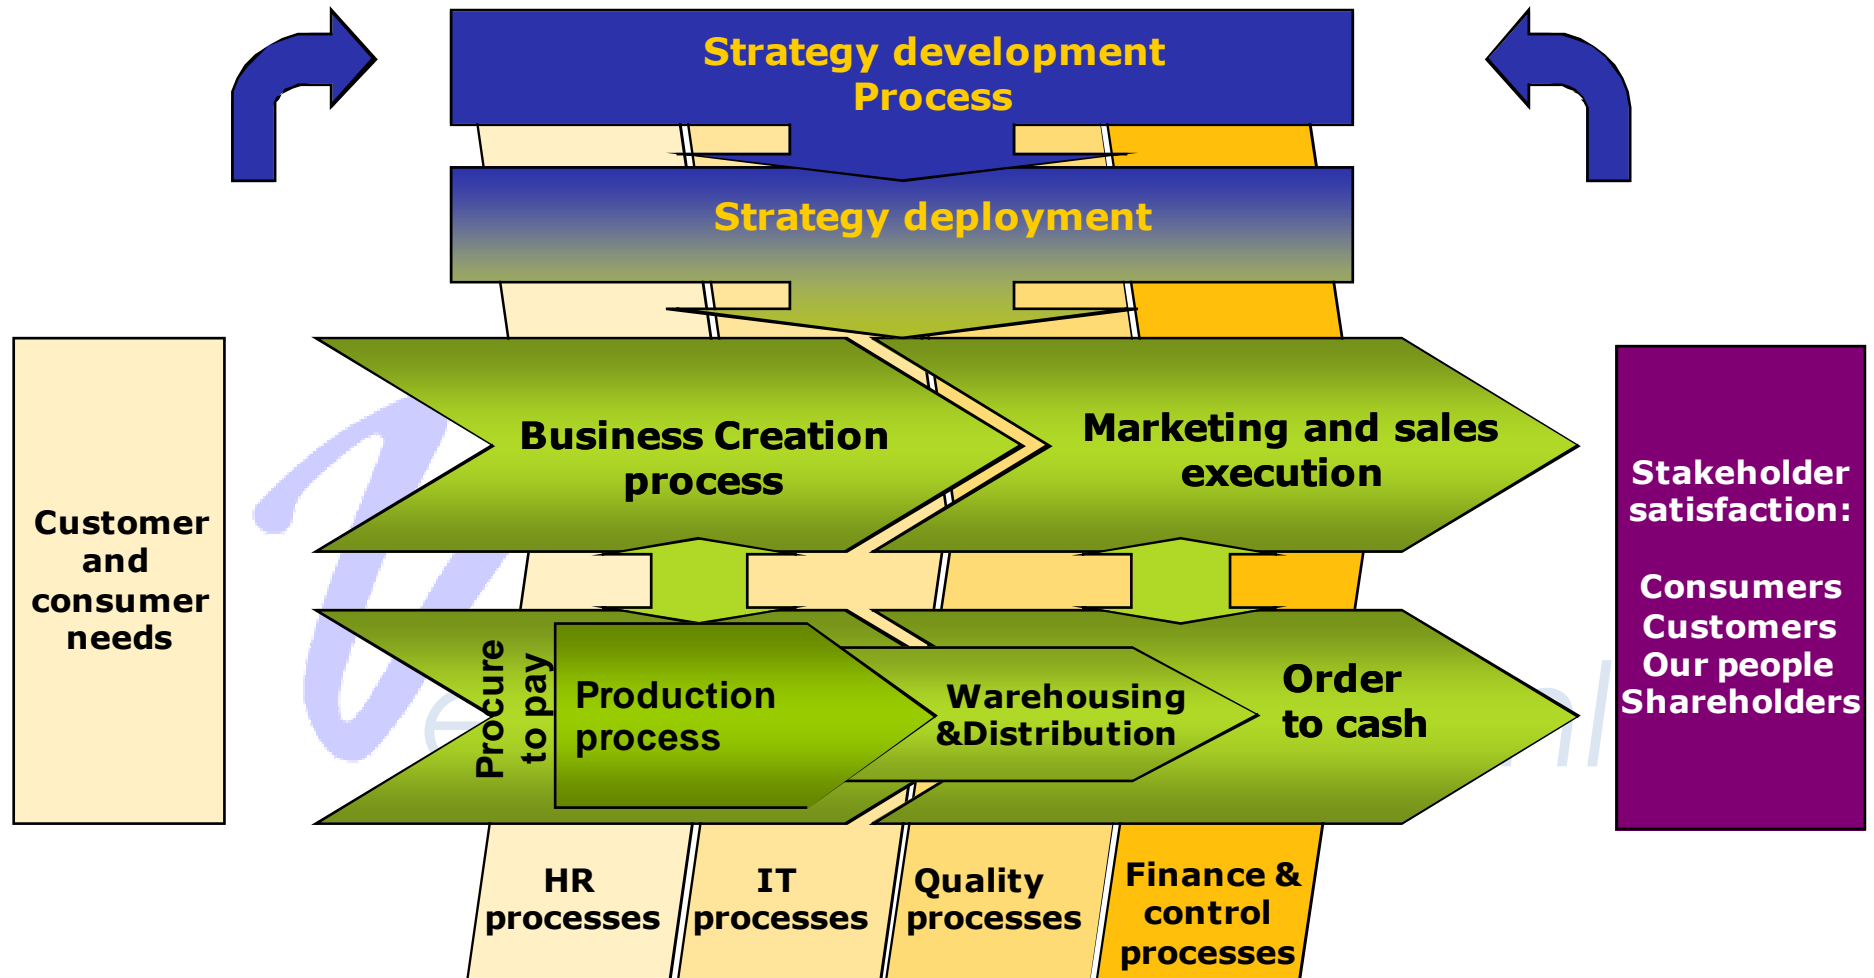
Strategy development Process

Strategy deployment

Customer and consumer needs

Business Creation process

Marketing and sales execution

Stakeholder satisfaction:

Consumers
Customers
Our people
Shareholders

Procure to pay

Production process

Warehousing &Distribution

Order to cash

HR processes

IT processes

Quality processes

Finance & control processes